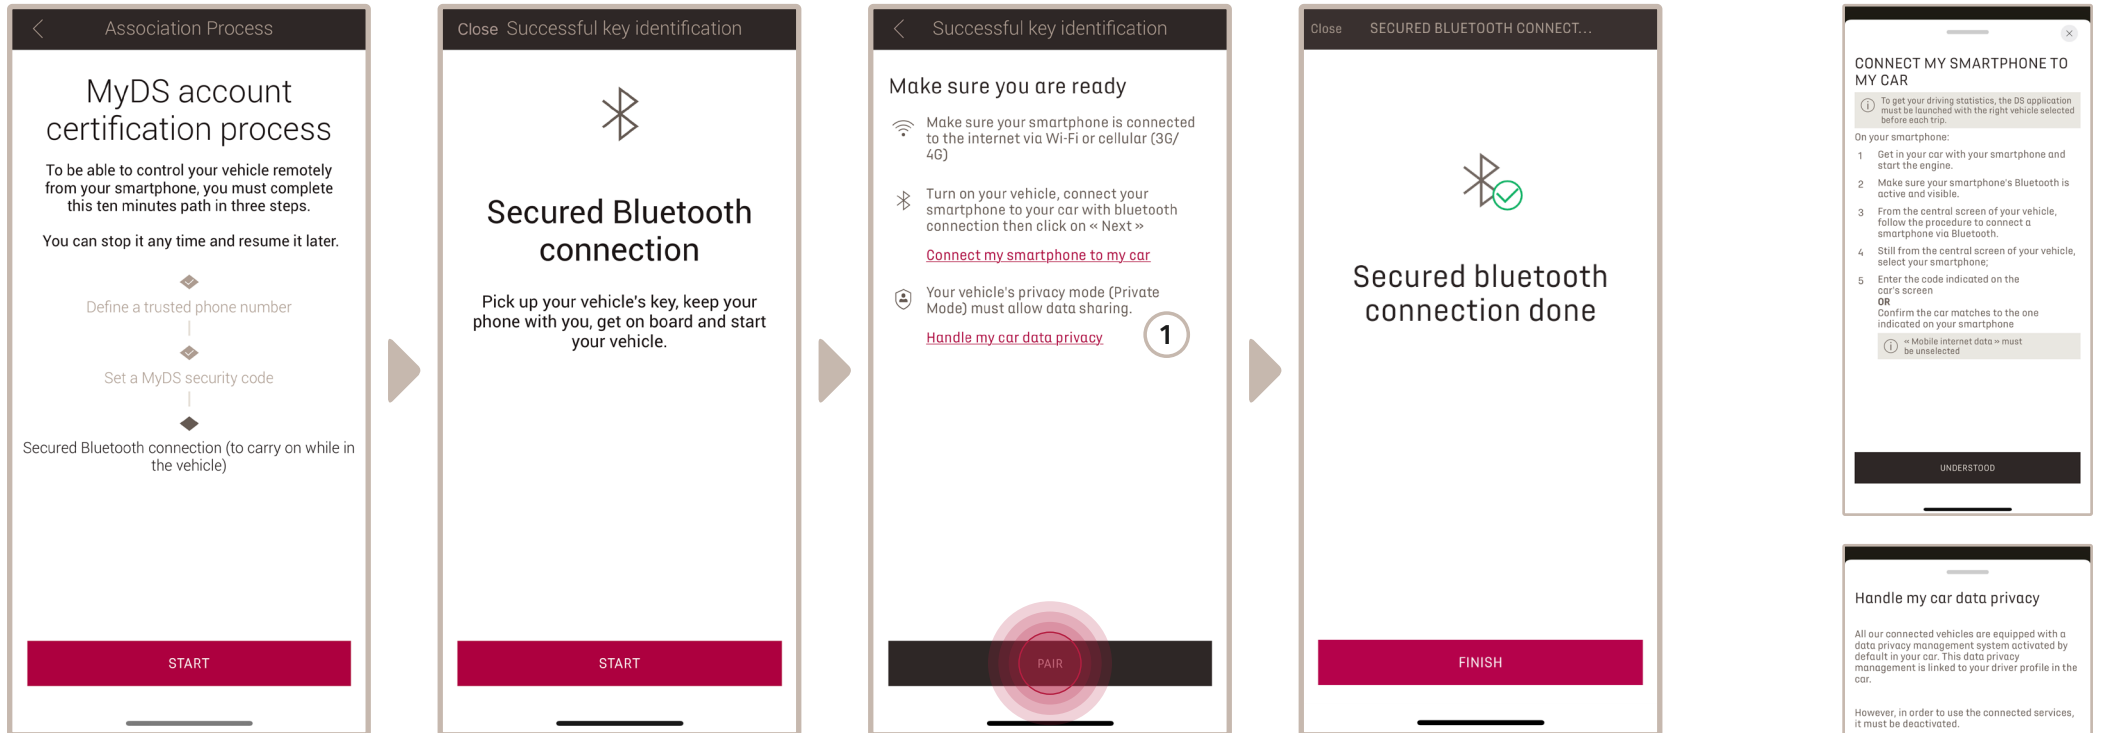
Association Process

MyDS account certification process

To be able to control your vehicle remotely from your smartphone, you must complete this ten minutes path in three steps.

You can stop it any time and resume it later.

Define a trusted phone number

Set a MyDS security code

Secured Bluetooth connection (to carry on while in the vehicle)

START

Close Successful key identification

Secured Bluetooth connection

Pick up your vehicle's key, keep your phone with you, get on board and start your vehicle.

START

Successful key identification

Make sure you are ready

Make sure your smartphone is connected to the internet via Wi-Fi or cellular (3G/4G)

Turn on your vehicle, connect your smartphone to your car with bluetooth connection then click on « Next »

Connect my smartphone to my car

Your vehicle's privacy mode (Private Mode) must allow data sharing.

Handle my car data privacy

1

PAIR

Close SECURED BLUETOOTH CONNECT...

Secured bluetooth connection done

FINISH

CONNECT MY SMARTPHONE TO MY CAR

To get your driving statistics, the DS application must be launched with the right vehicle selected before each trip.

On your smartphone:

1 Get in your car with your smartphone and start the engine.

2 Make sure your smartphone's Bluetooth is active and visible.

3 From the central screen of your vehicle, follow the procedure to connect a smartphone via Bluetooth.

4 Still from the central screen of your vehicle, select your smartphone;

5 Enter the code indicated on the car's screen
OR
Confirm the car matches to the one indicated on your smartphone

« Mobile internet data » must be unselected

UNDERSTOOD

Handle my car data privacy

All our connected vehicles are equipped with a data privacy management system activated by default in your car. This data privacy management is linked to your driver profile in the car.

However, in order to use the connected services, it must be deactivated.